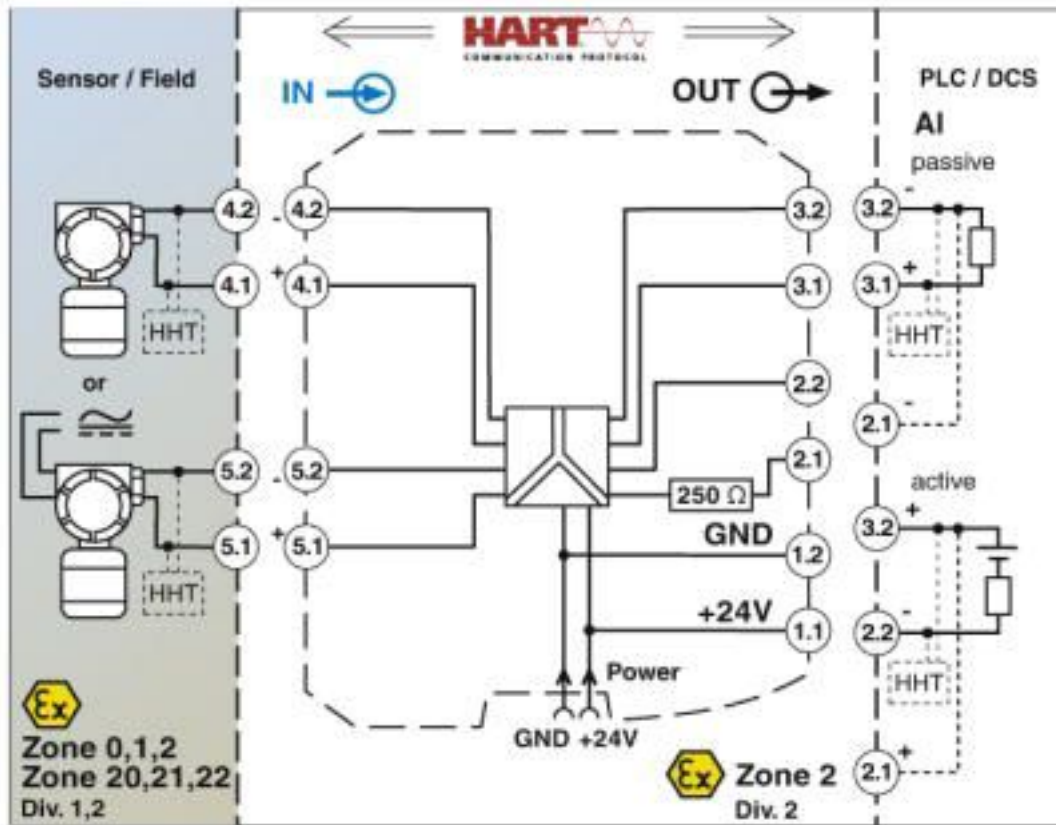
HART
COMMUNICATION PROTOCOL

Sensor / Field

IN

OUT

PLC / DCS

AI

passive

4.2

4.2

3.2

3.2

4.1

4.1

3.1

3.1

HHT

HHT

or

2.2

2.1

5.2

5.2

2.1

250 Ω

active

GND

3.2

5.1

5.1

1.2

HHT

+24V

1.1

2.2

Power

HHT

GND +24V

Zone 0,1,2
Zone 20,21,22
Div. 1,2

Zone 2
Div. 2

2.1